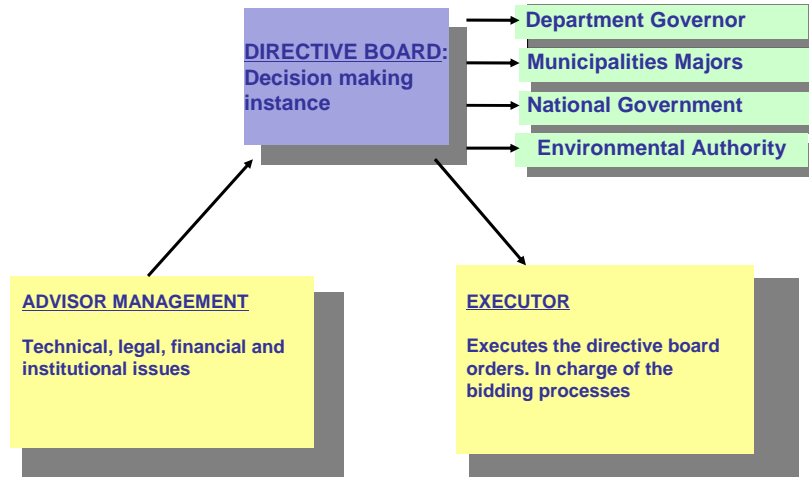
DIRECTIVE BOARD:
Decision making instance

Department Governor

Municipalities Majors

National Government

Environmental Authority

ADVISOR MANAGEMENT

Technical, legal, financial and institutional issues

EXECUTOR

Executes the directive board orders. In charge of the bidding processes